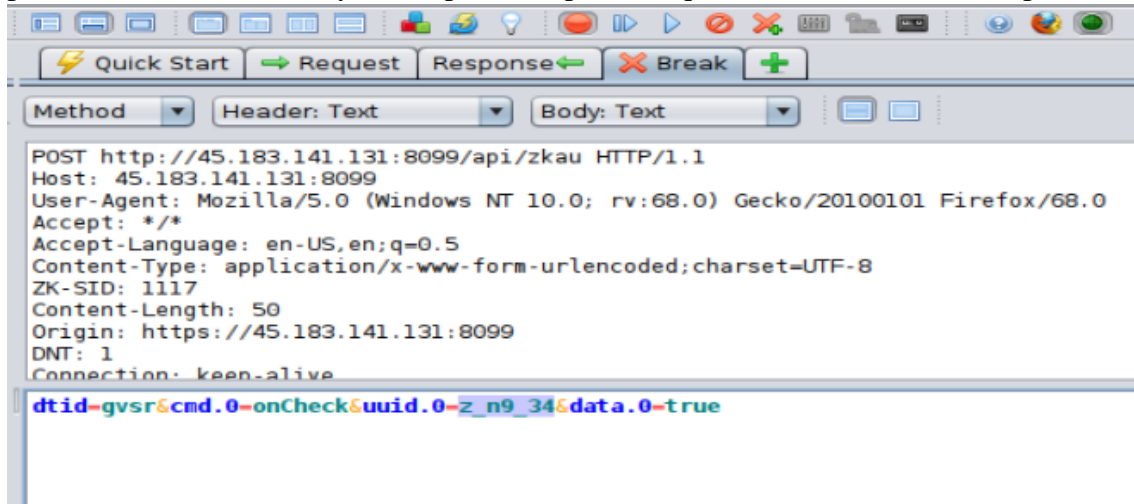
Quick Start | Request | Response | Break | +

Method | Header: Text | Body: Text

POST http://45.183.141.131:8099/api/zkau HTTP/1.1
Host: 45.183.141.131:8099
User-Agent: Mozilla/5.0 (Windows NT 10.0; rv:68.0) Gecko/20100101 Firefox/68.0
Accept: */*
Accept-Language: en-US,en;q=0.5
Content-Type: application/x-www-form-urlencoded;charset=UTF-8
ZK-SID: 1117
Content-Length: 50
Origin: https://45.183.141.131:8099
DNT: 1
Connection: keep-alive

dtid=gvsr&cmd.0=onCheck&uuid.0=z_n9_34&data.0=true